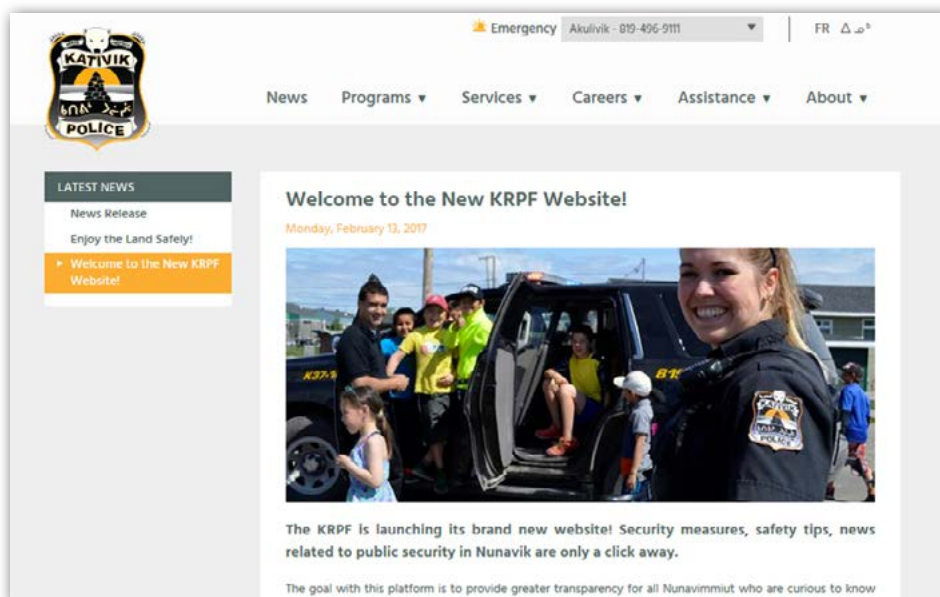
KATIVIK
POLICE

Emergency Akulivik - 819-496-9111
FR ᐃᓄᒃ

News Programs ▾ Services ▾ Careers ▾ Assistance ▾ About ▾

LATEST NEWS
News Release
Enjoy the Land Safely!
Welcome to the New KRPF Website!

Welcome to the New KRPF Website!

Monday, February 13, 2017

K37 B1

The KRPF is launching its brand new website! Security measures, safety tips, news related to public security in Nunavik are only a click away.

The goal with this platform is to provide greater transparency for all Nunavimmiut who are curious to know